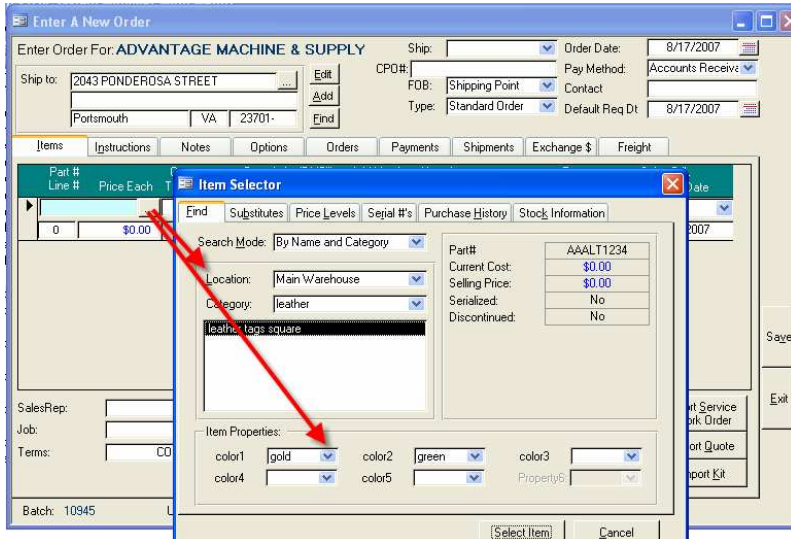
Enter A New Order

Enter Order For: ADVANTAGE MACHINE & SUPPLY

Ship:
Order Date: 8/17/2007
CPO#:
Pay Method: Accounts Receiva
FOB: Shipping Point
Contact
Type: Standard Order
Default Req Dt 8/17/2007

Ship to: 2043 PONDEROSA STREET
Portsmouth VA 23701-
Edit
Add
Find

Items | Instructions | Notes | Options | Orders | Payments | Shipments | Exchange $ | Freight

Part # Line # | Price Each | T
0 | $0.00
Date
2007

Item Selector

Find | Substitutes | Price Levels | Serial #'s | Purchase History | Stock Information

Search Mode: By Name and Category

Location: Main Warehouse
Category: leather
leather tags square

| Part# | AAALT1234 |
|---|---|
| Current Cost: | $0.00 |
| Selling Price: | $0.00 |
| Serialized: | No |
| Discontinued: | No |

Item Properties:
color1 gold
color2 green
color3
color4
color5
Property6

Select Item
Cancel

SalesRep:
Job:
Terms: CO

Batch: 10945

Save
Exit
rt Service rk Order
ort Quote
nport Kit